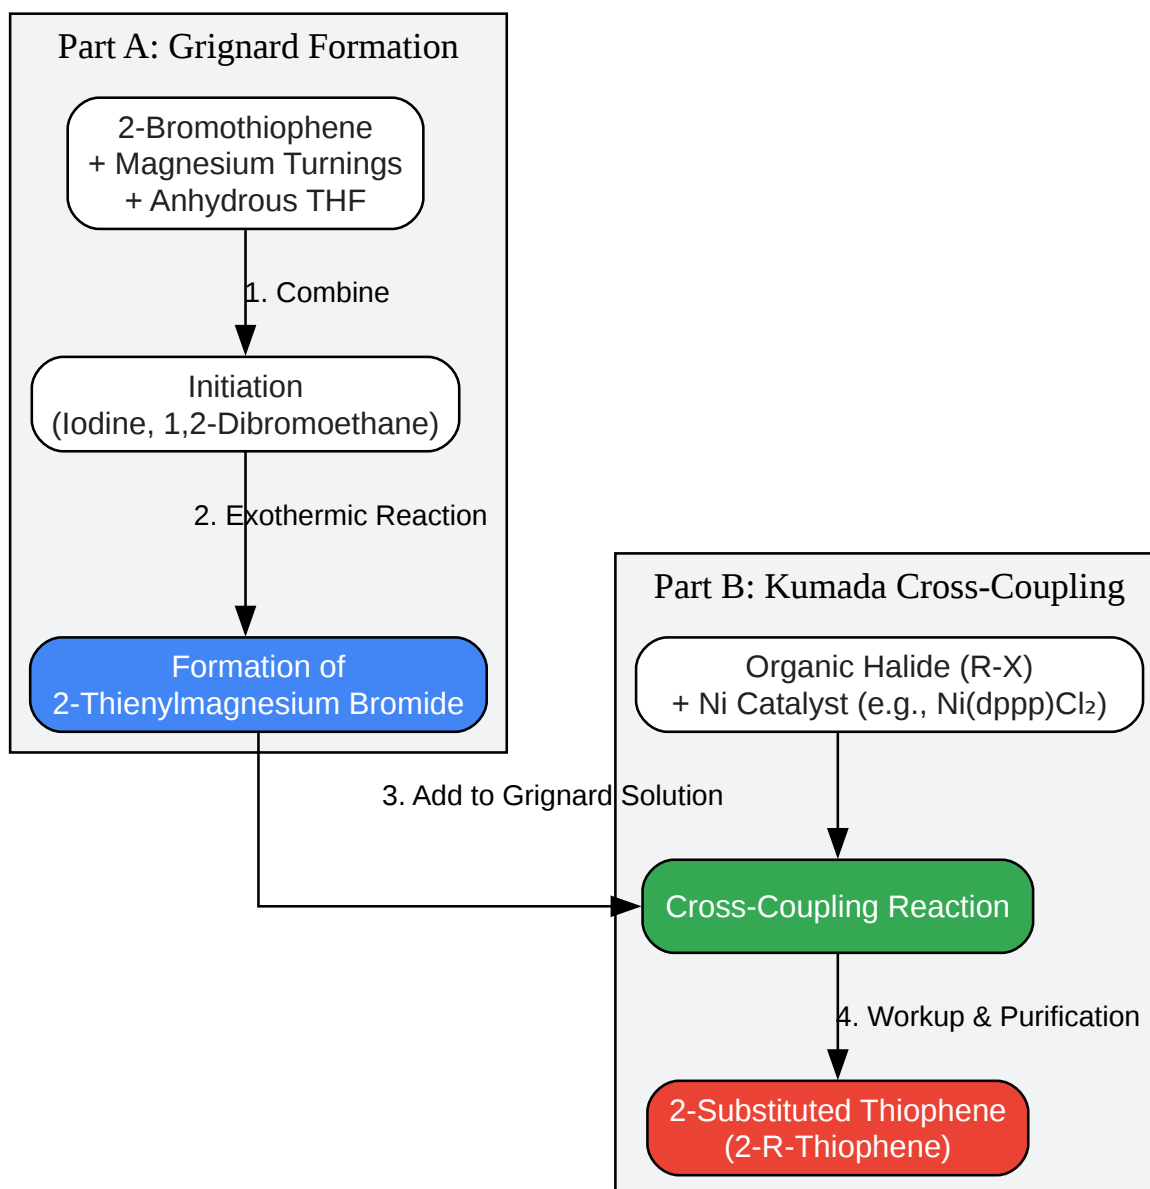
Part A: Grignard Formation

2-Bromothiophene
+ Magnesium Turnings
+ Anhydrous THF

1. Combine

Initiation
(Iodine, 1,2-Dibromoethane)

2. Exothermic Reaction

Formation of
2-Thienylmagnesium Bromide

3. Add to Grignard Solution

Part B: Kumada Cross-Coupling

Organic Halide (R-X)
+ Ni Catalyst (e.g., Ni(dppp)$Cl_2$)

Cross-Coupling Reaction

4. Workup & Purification

2-Substituted Thiophene
(2-R-Thiophene)